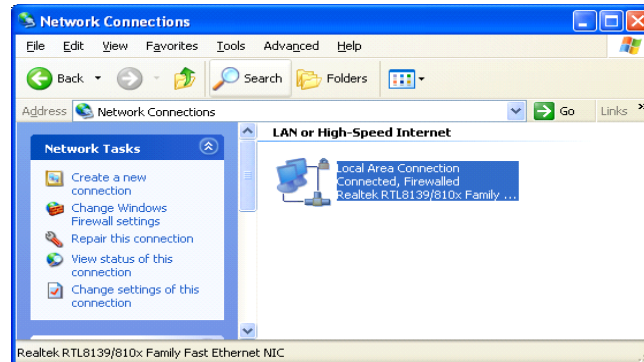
Network Connections

File Edit View Favorites Tools Advanced Help

Back Search Folders

Address Network Connections Go Links

Network Tasks

Create a new connection

Change Windows Firewall settings

Repair this connection

View status of this connection

Change settings of this connection

LAN or High-Speed Internet

Local Area Connection
Connected, Firewalled
Realtek RTL8139/810x Family ...

Realtek RTL8139/810x Family Fast Ethernet NIC